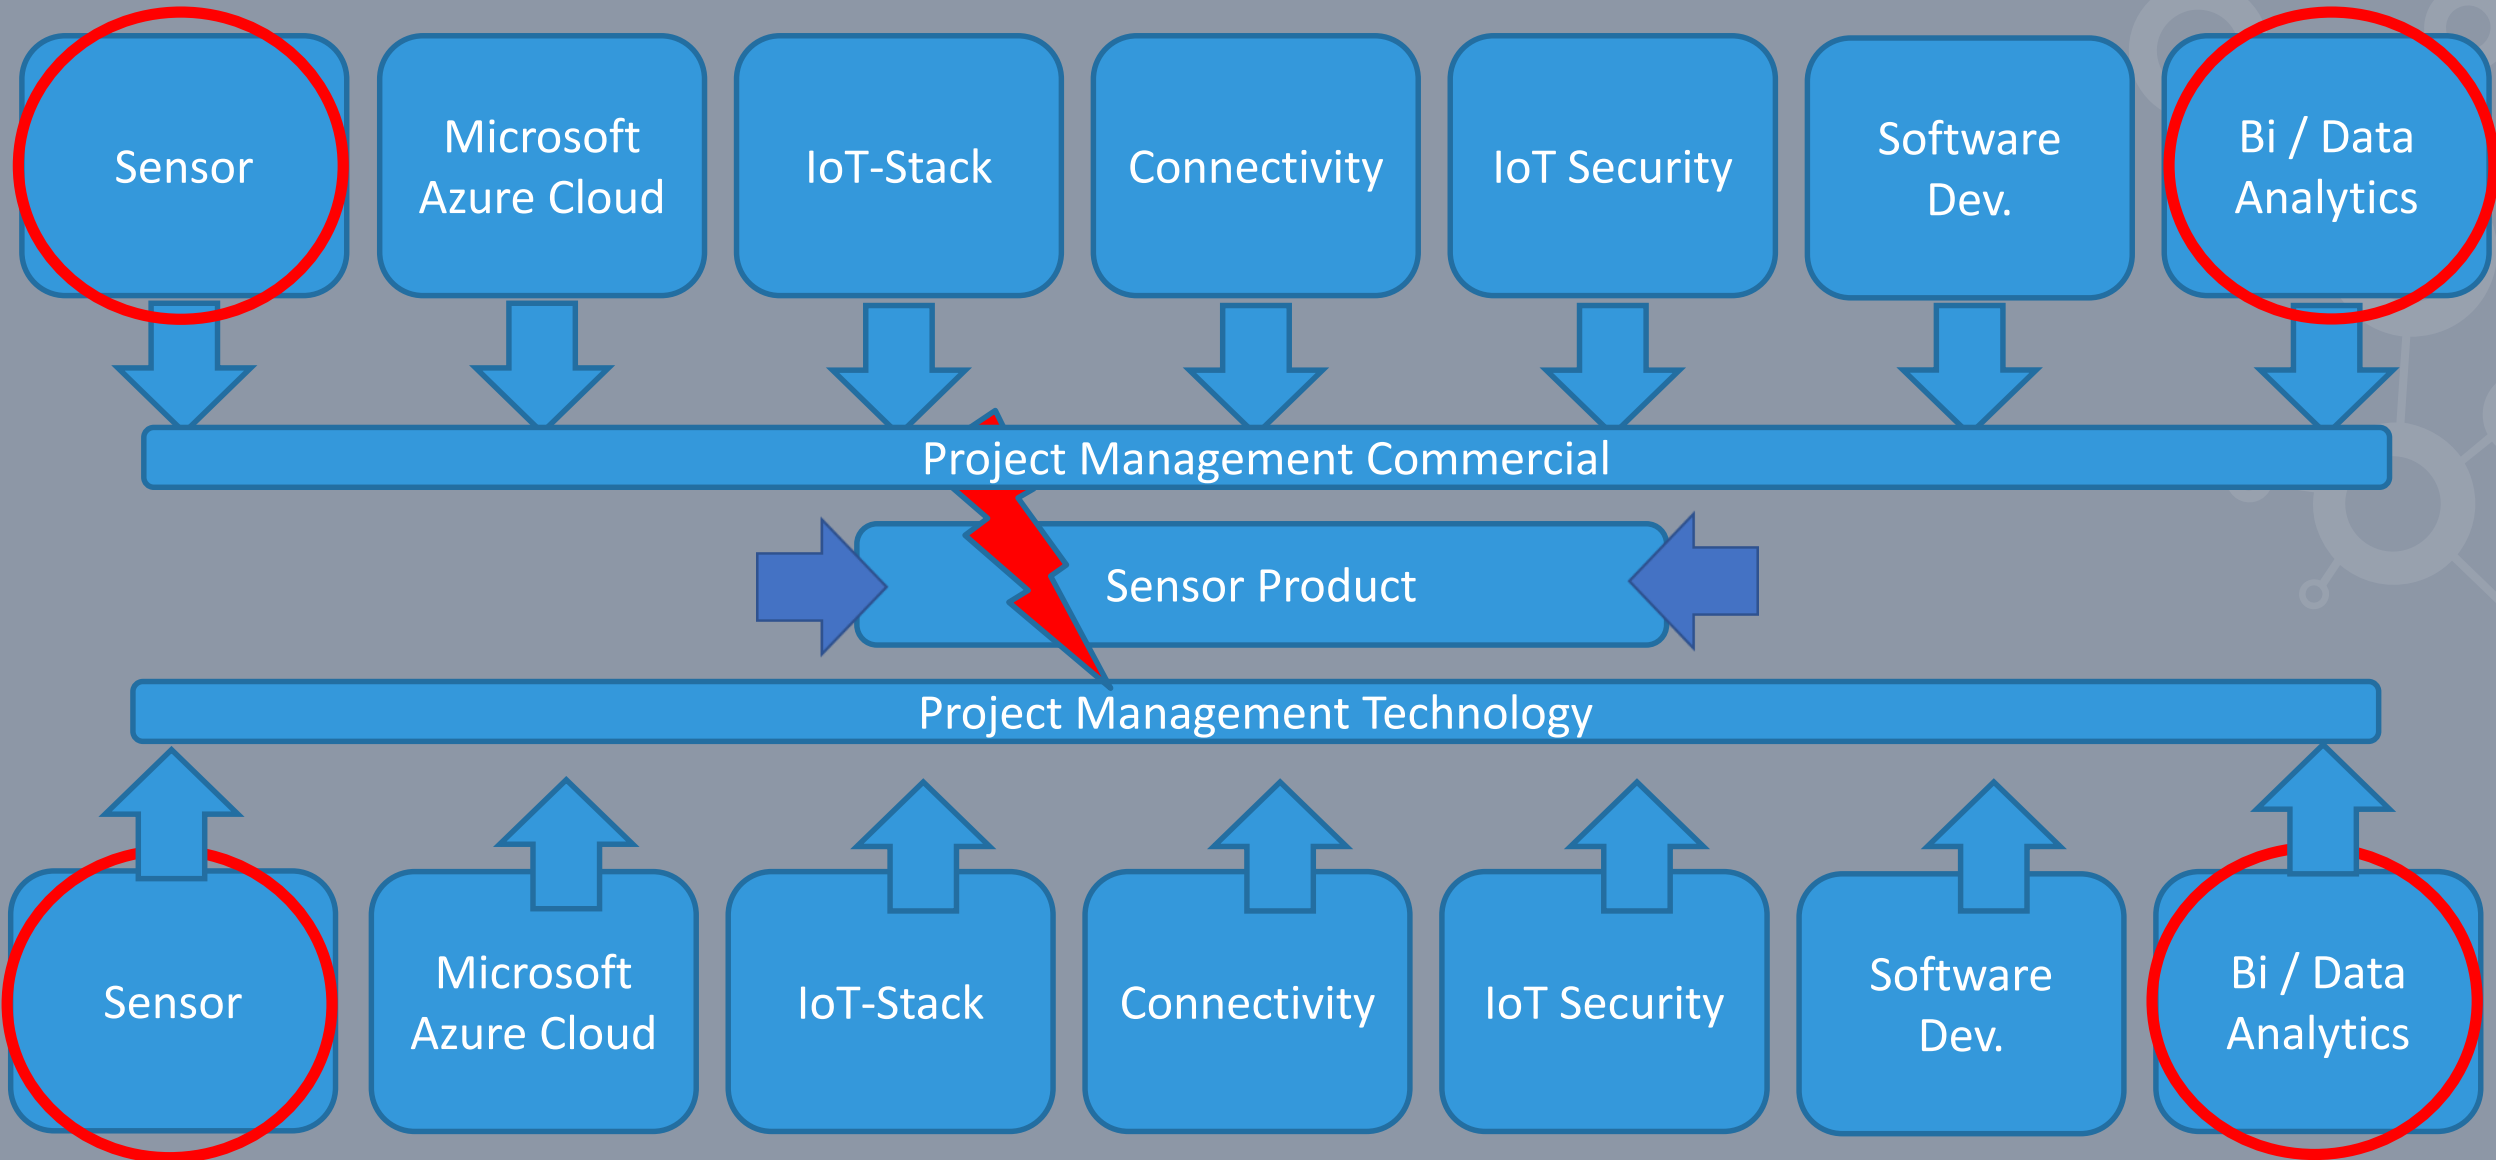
Sensor

Microsoft Azure Cloud

IoT-Stack

Connectivity

IoT Security

Software Dev.

Bi / Data Analytics

Project Management Commercial

Sensor Product

Project Management Technology

Sensor

Microsoft Azure Cloud

IoT-Stack

Connectivity

IoT Security

Software Dev.

Bi / Data Analytics